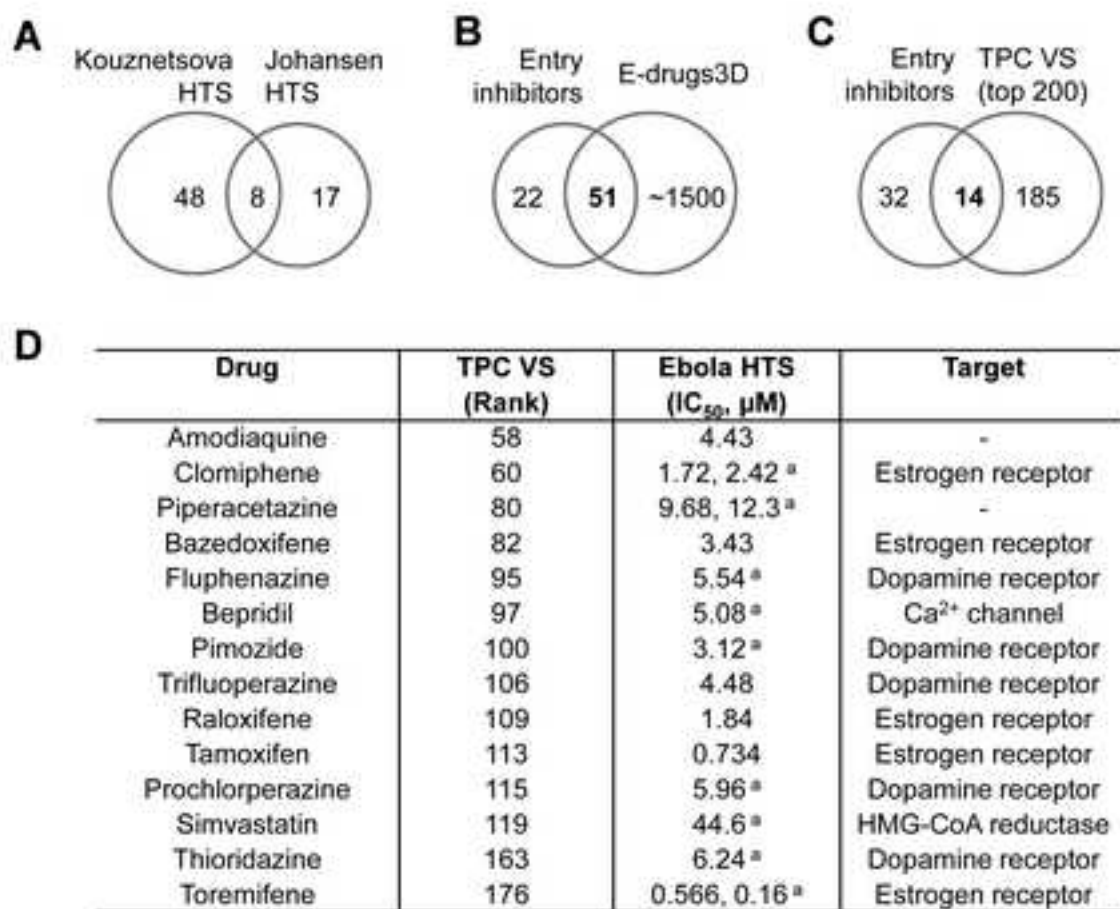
A

Kouznetsova HTS

Johansen HTS

48

8

17

B

Entry inhibitors

E-drugs3D

22

51

~1500

C

Entry inhibitors

TPC VS (top 200)

32

14

185

D

| Drug | TPC VS (Rank) | Ebola HTS ($IC_{50}$, μM) | Target |
|---|---|---|---|
| Amodiaquine | 58 | 4.43 | - |
| Clomiphene | 60 | 1.72, 2.42 $^a$ | Estrogen receptor |
| Piperacetazine | 80 | 9.68, 12.3 $^a$ | - |
| Bazedoxifene | 82 | 3.43 | Estrogen receptor |
| Fluphenazine | 95 | 5.54 $^a$ | Dopamine receptor |
| Bepridil | 97 | 5.08 $^a$ | $Ca^{2+}$ channel |
| Pimozide | 100 | 3.12 $^a$ | Dopamine receptor |
| Trifluoperazine | 106 | 4.48 | Dopamine receptor |
| Raloxifene | 109 | 1.84 | Estrogen receptor |
| Tamoxifen | 113 | 0.734 | Estrogen receptor |
| Prochlorperazine | 115 | 5.96 $^a$ | Dopamine receptor |
| Simvastatin | 119 | 44.6 $^a$ | HMG-CoA reductase |
| Thioridazine | 163 | 6.24 $^a$ | Dopamine receptor |
| Toremifene | 176 | 0.566, 0.16 $^a$ | Estrogen receptor |